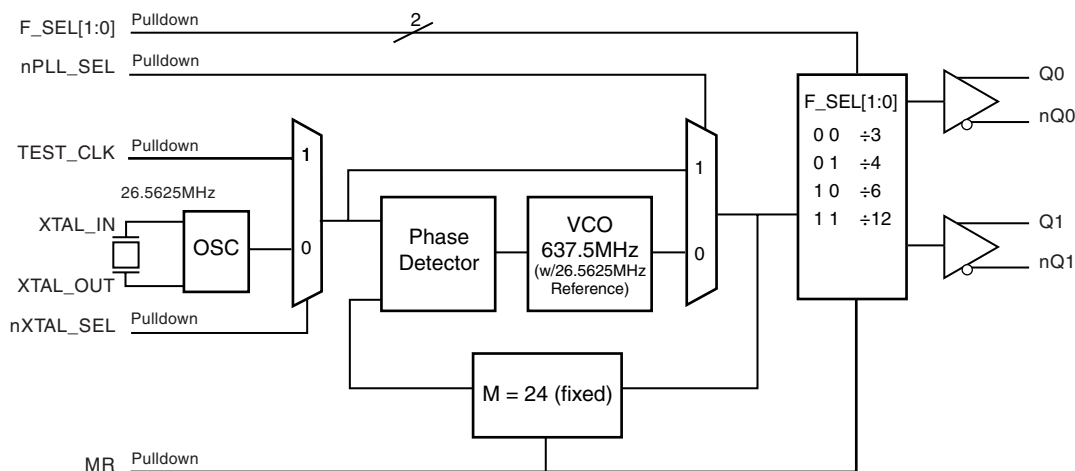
F_SEL[1:0] Pulldown
2
nPLL_SEL Pulldown
TEST_CLK Pulldown
1
26.5625MHz
XTAL_IN
OSC
0
XTAL_OUT
nXTAL_SEL Pulldown
Phase Detector
VCO 637.5MHz (w/26.5625MHz Reference)
1
0
F_SEL[1:0]
0 0 ÷3
0 1 ÷4
1 0 ÷6
1 1 ÷12
Q0
nQ0
Q1
nQ1
M = 24 (fixed)
MR Pulldown